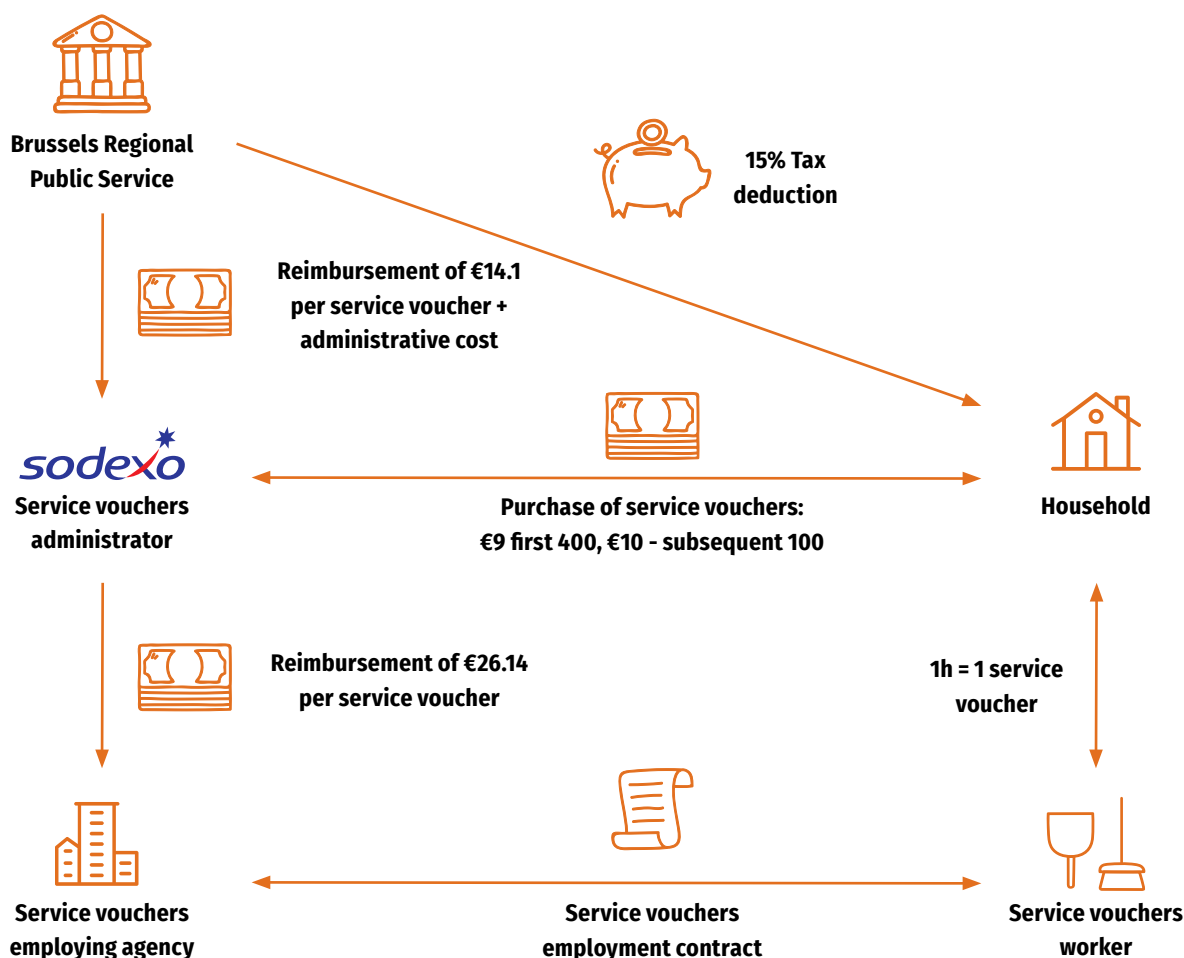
Brussels Regional Public Service

15% Tax deduction

Reimbursement of €14.1 per service voucher + administrative cost

sodexo

Service vouchers administrator

Purchase of service vouchers: €9 first 400, €10 - subsequent 100

Household

Reimbursement of €26.14 per service voucher

1h = 1 service voucher

Service vouchers employing agency

Service vouchers employment contract

Service vouchers worker